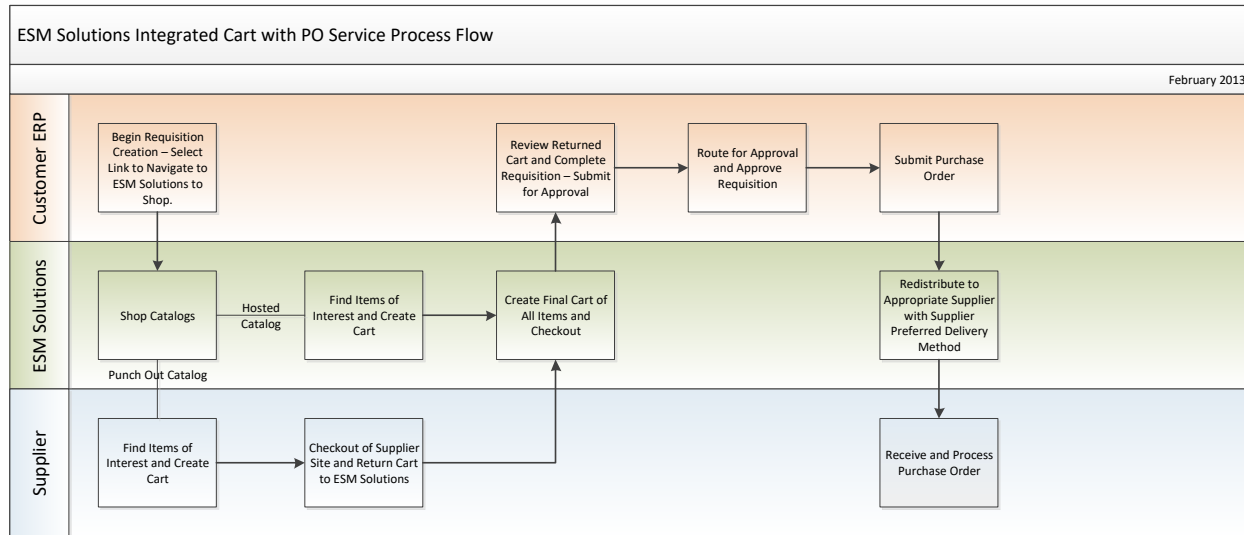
ESM Solutions Integrated Cart with PO Service Process Flow

February 2013

Customer ERP

Begin Requisition Creation – Select Link to Navigate to ESM Solutions to Shop.

Review Returned Cart and Complete Requisition – Submit for Approval

Route for Approval and Approve Requisition

Submit Purchase Order

ESM Solutions

Shop Catalogs

Hosted Catalog

Find Items of Interest and Create Cart

Create Final Cart of All Items and Checkout

Redistribute to Appropriate Supplier with Supplier Preferred Delivery Method

Punch Out Catalog

Supplier

Find Items of Interest and Create Cart

Checkout of Supplier Site and Return Cart to ESM Solutions

Receive and Process Purchase Order